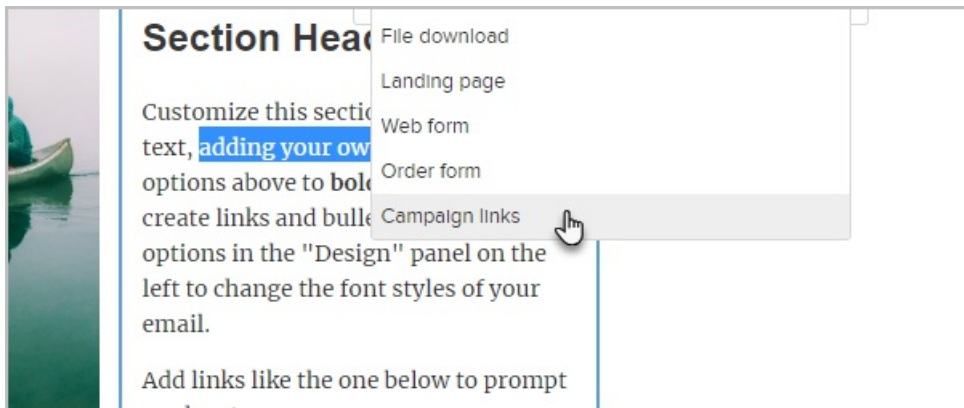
Section Hea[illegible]

File download
Landing page
Web form
Order form
Campaign links

Customize this sectio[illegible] text, adding your ow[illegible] options above to bol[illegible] create links and bull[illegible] options in the "Design" panel on the left to change the font styles of your email.

Add links like the one below to prompt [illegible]